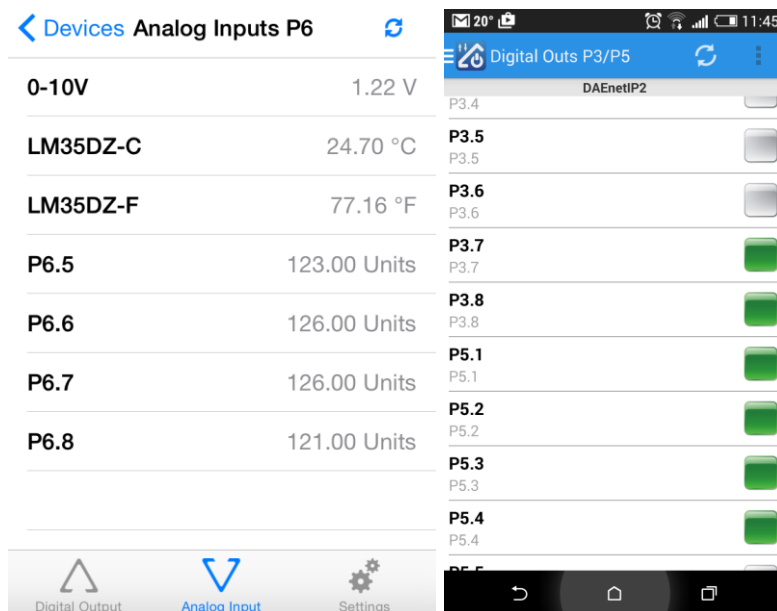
< Devices Analog Inputs P6

0-10V 1.22 V

LM35DZ-C 24.70 °C

LM35DZ-F 77.16 °F

P6.5 123.00 Units

P6.6 126.00 Units

P6.7 126.00 Units

P6.8 121.00 Units

Digital Output Analog Input Settings

20° 11:45

Digital Outs P3/P5

DAEnetIP2

P3.4

P3.5
P3.5

P3.6
P3.6

P3.7
P3.7

P3.8
P3.8

P5.1
P5.1

P5.2
P5.2

P5.3
P5.3

P5.4
P5.4

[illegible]